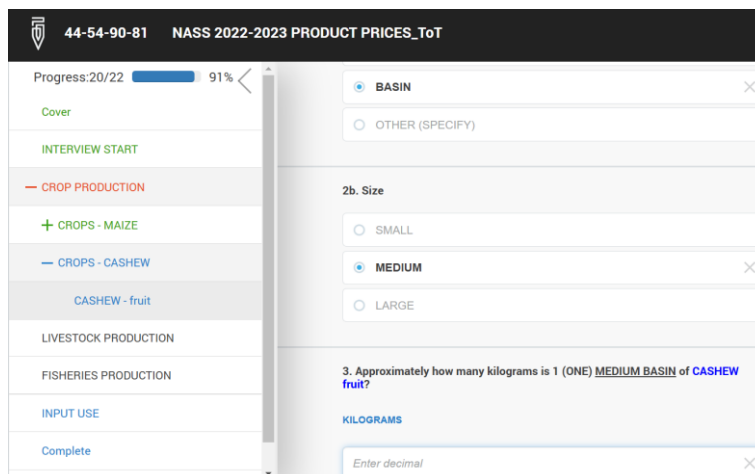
44-54-90-81 NASS 2022-2023 PRODUCT PRICES_ToT

Progress:20/22 91%

Cover

INTERVIEW START

— CROP PRODUCTION

+ CROPS - MAIZE

— CROPS - CASHEW

CASHEW - fruit

LIVESTOCK PRODUCTION

FISHERIES PRODUCTION

INPUT USE

Complete

BASIN

OTHER (SPECIFY)

2b. Size

SMALL

MEDIUM

LARGE

3. Approximately how many kilograms is 1 (ONE) MEDIUM BASIN of CASHEW fruit?

KILOGRAMS

Enter decimal